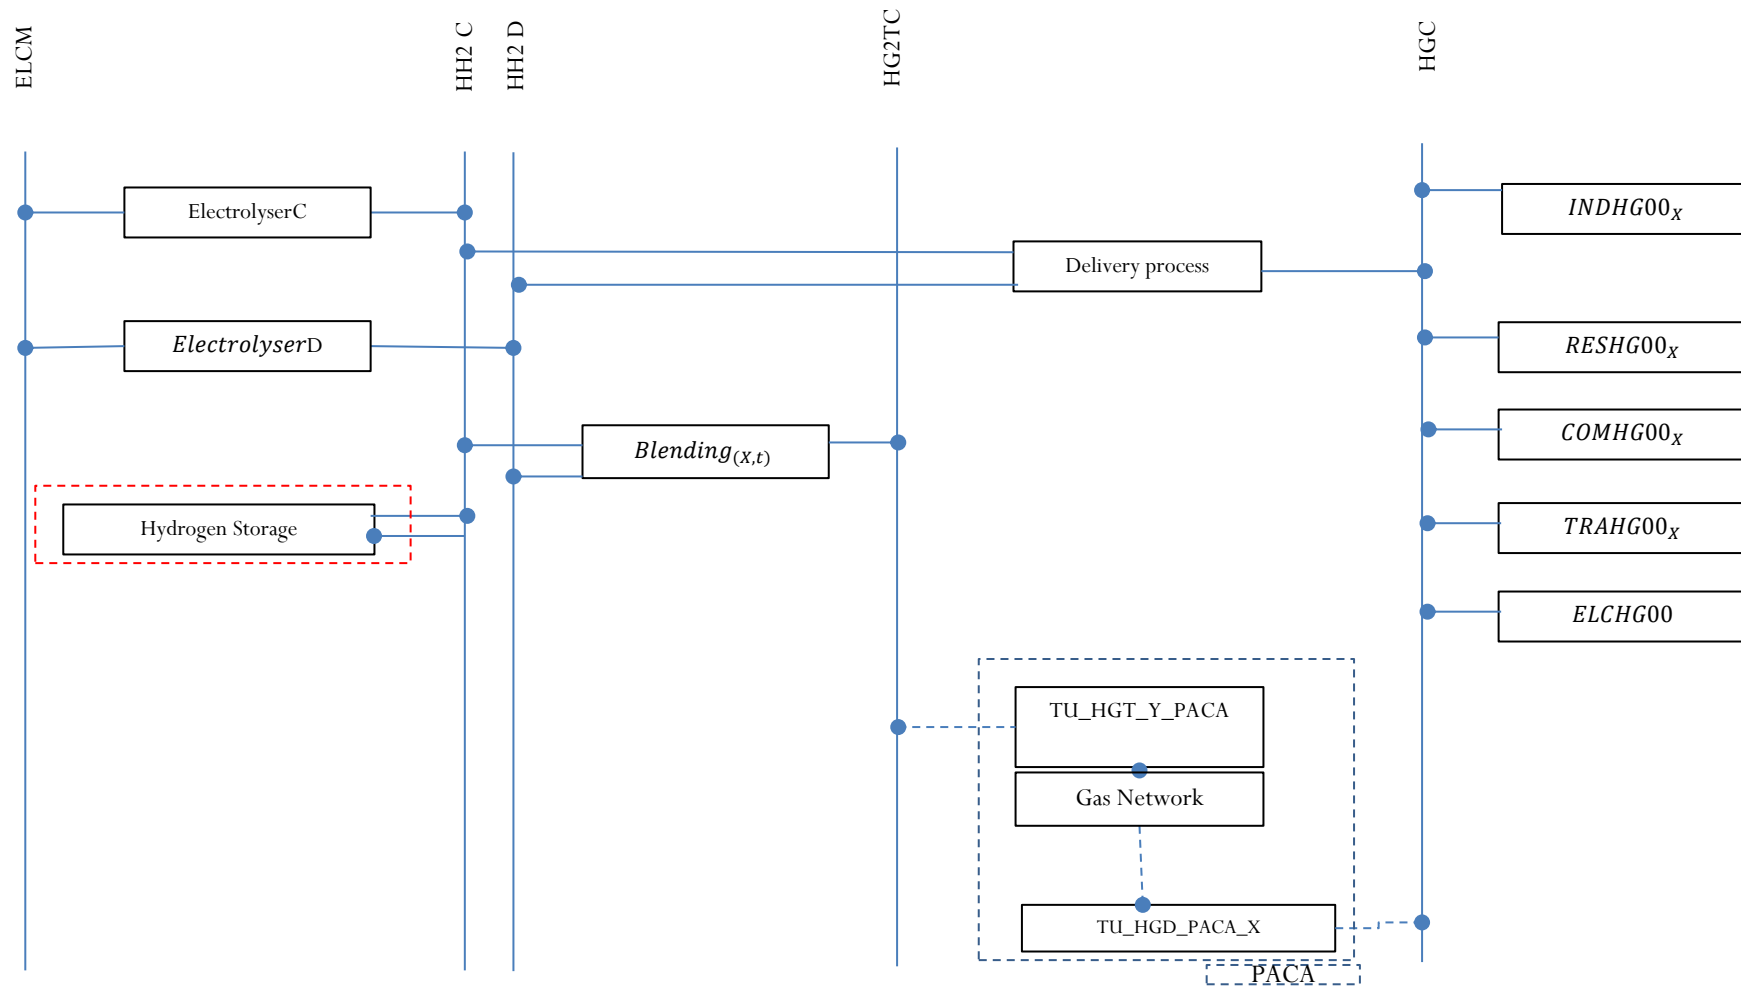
ELCM

HH2 C

HH2 D

HG2TC

HGC

ElectrolyserC

Delivery process

$INDHG00_X$

$Electrolyser$D

$RESHG00_X$

$Blending_{(X,t)}$

$COMHG00_X$

Hydrogen Storage

$TRAHG00_X$

$ELCHG00$

TU_HGT_Y_PACA

Gas Network

TU_HGD_PACA_X

PACA